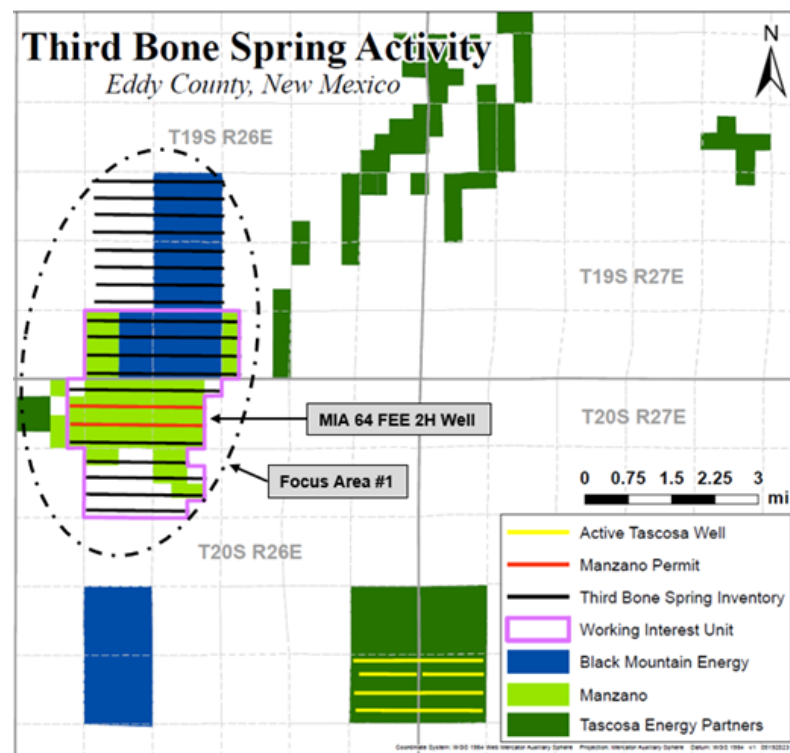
Third Bone Spring Activity
Eddy County, New Mexico

N

T19S R26E

T19S R27E

T20S R27E

MIA 64 FEE 2H Well

Focus Area #1

0 0.75 1.5 2.25 3
mi

T20S R26E

Active Tascosa Well
Manzano Permit
Third Bone Spring Inventory
Working Interest Unit
Black Mountain Energy
Manzano
Tascosa Energy Partners

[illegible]